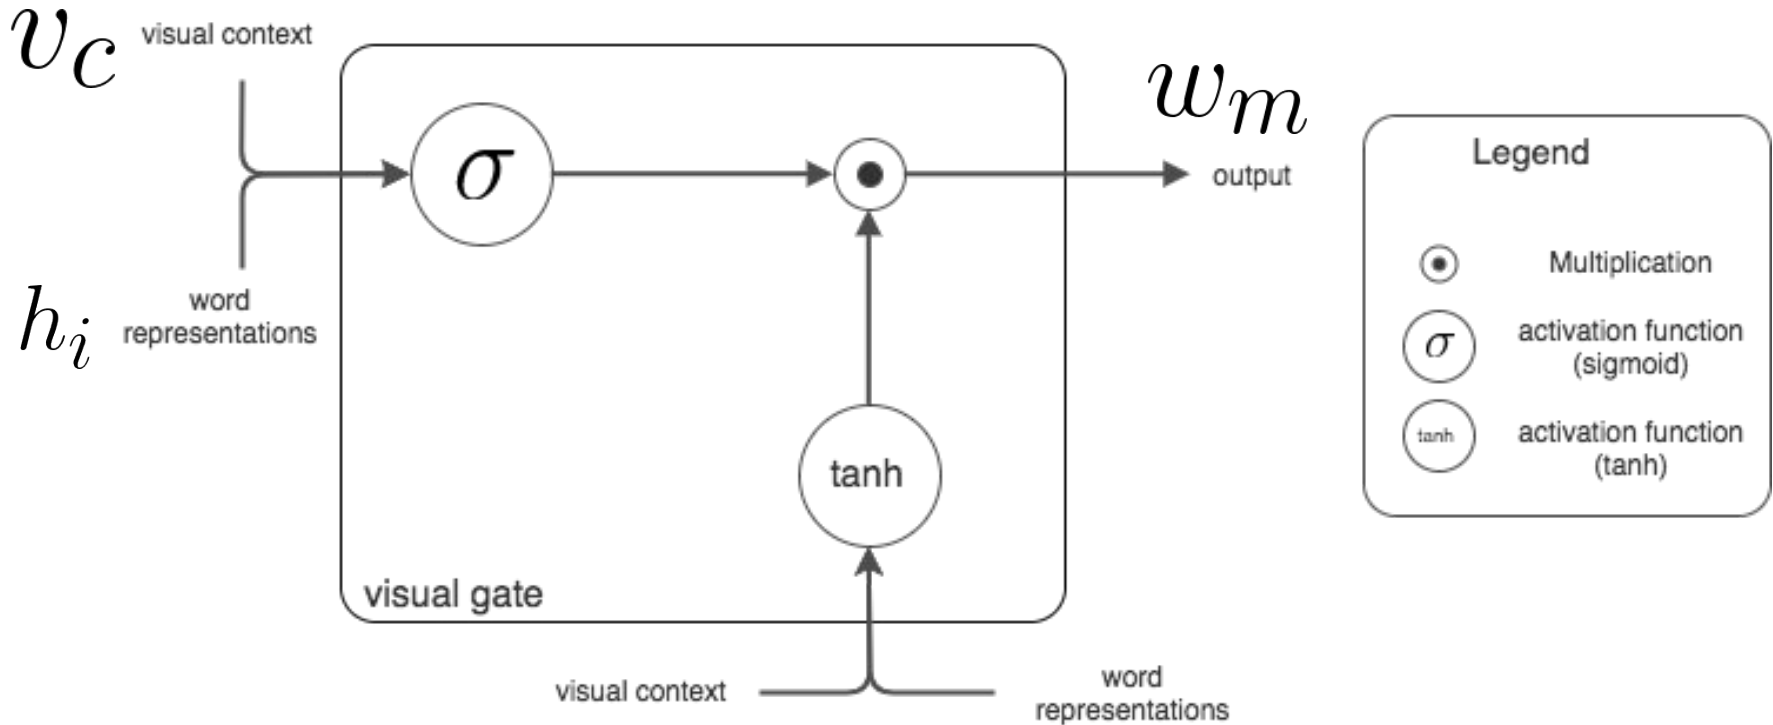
$v_c$ visual context

$h_i$ word representations

$\sigma$

$\odot$

$w_m$

output

tanh

visual gate

visual context

word representations

Legend

$\odot$ Multiplication

$\sigma$ activation function (sigmoid)

tanh activation function (tanh)